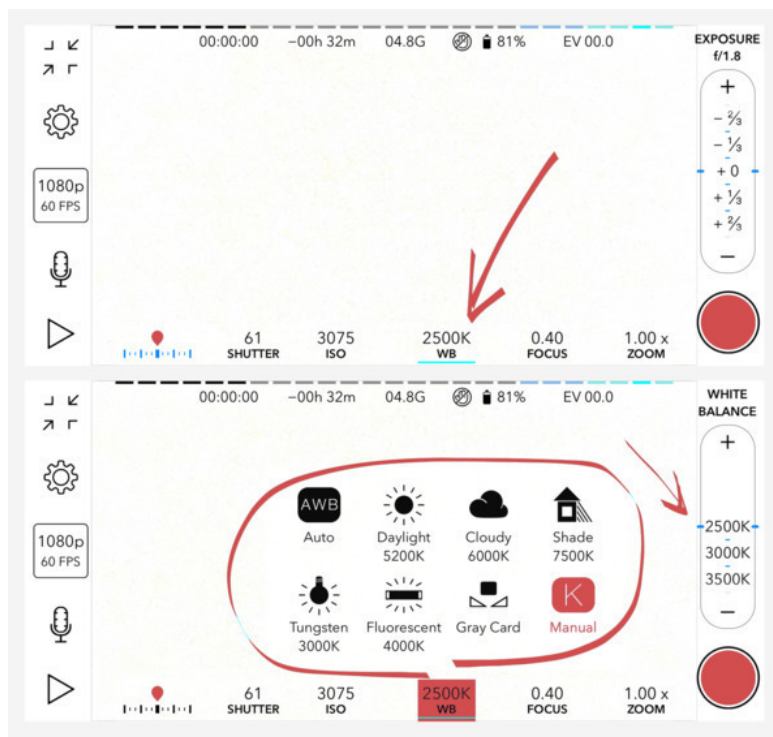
00:00:00 −00h 32m 04.8G 81% EV 00.0

EXPOSURE
f/1.8

+
− ⅔
− ⅓
+ 0
+ ⅓
+ ⅔
−

1080p
60 FPS

61
SHUTTER

3075
ISO

2500K
WB

0.40
FOCUS

1.00 x
ZOOM

00:00:00 −00h 32m 04.8G 81% EV 00.0

WHITE BALANCE

+
2500K
3000K
3500K
−

1080p
60 FPS

AWB
Auto

Daylight
5200K

Cloudy
6000K

Shade
7500K

Tungsten
3000K

Fluorescent
4000K

Gray Card

K
Manual

61
SHUTTER

3075
ISO

2500K
WB

0.40
FOCUS

1.00 x
ZOOM